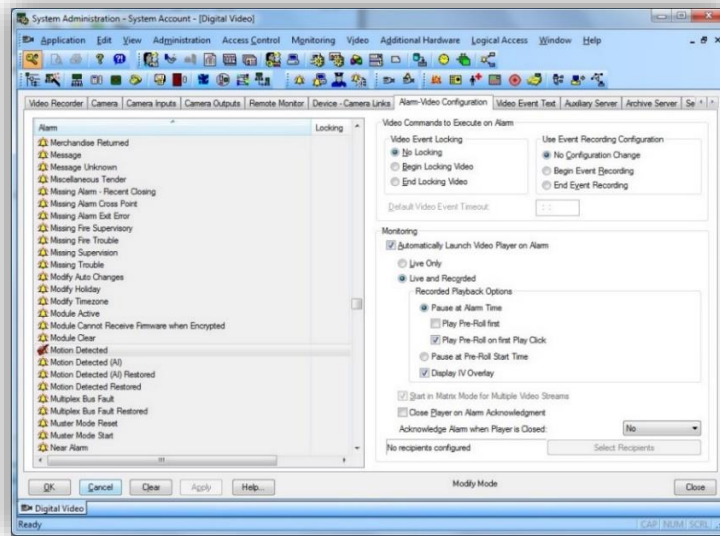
System Administration - System Account - [Digital Video]

Application Edit View Administration Access Control Monitoring Video Additional Hardware Logical Access Window Help

Video Recorder | Camera | Camera Inputs | Camera Outputs | Remote Monitor | Device - Camera Links | Alarm-Video Configuration | Video Event Text | Auxiliary Server | Archive Server | Se

| Alarm | Locking |
|---|---|
| Merchandise Returned | |
| Message | |
| Message Unknown | |
| Miscellaneous Tender | |
| Missing Alarm - Recent Closing | |
| Missing Alarm Cross Point | |
| Missing Alarm Exit Error | |
| Missing Fire Supervisory | |
| Missing Fire Trouble | |
| Missing Supervision | |
| Missing Trouble | |
| Modify Auto Changes | |
| Modify Holiday | |
| Modify Timezone | |
| Module Active | |
| Module Cannot Receive Firmware when Encrypted | |
| Module Clear | |
| Motion Detected | |
| Motion Detected (AI) | |
| Motion Detected (AI) Restored | |
| Motion Detected Restored | |
| Multiplex Bus Fault | |
| Multiplex Bus Fault Restored | |
| Muster Mode Reset | |
| Muster Mode Start | |
| Near Alarm | |

Video Commands to Execute on Alarm
Video Event Locking
No Locking
Begin Locking Video
End Locking Video
Use Event Recording Configuration
No Configuration Change
Begin Event Recording
End Event Recording
Default Video Event Timeout:

Monitoring
Automatically Launch Video Player on Alarm
Live Only
Live and Recorded
Recorded Playback Options
Pause at Alarm Time
Play Pre-Roll first
Play Pre-Roll on first Play Click
Pause at Pre-Roll Start Time
Display IV Overlay
Start in Matrix Mode for Multiple Video Streams
Close Player on Alarm Acknowledgment
Acknowledge Alarm when Player is Closed: No
No recipients configured
Select Recipients

OK Cancel Clear Apply Help...
Modify Mode
Close

Digital Video
Ready
CAP NUM SCRL